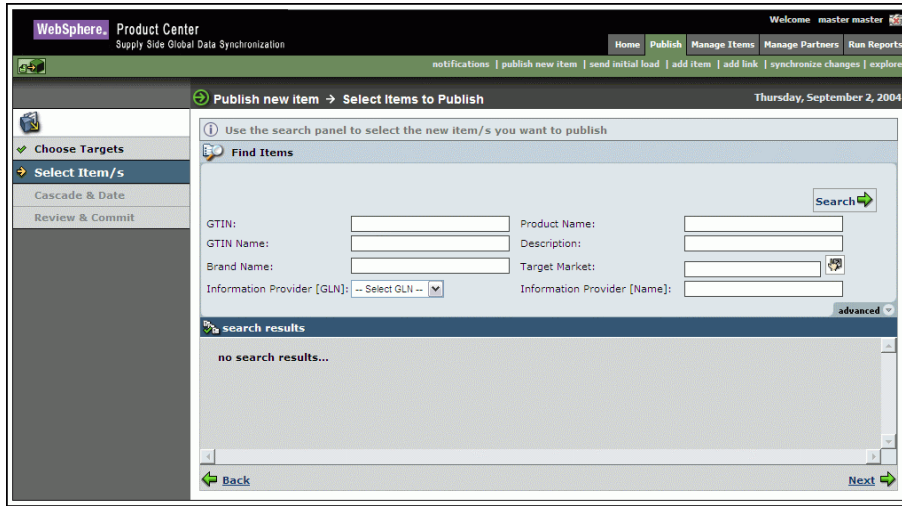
WebSphere. Product Center
Supply Side Global Data Synchronization

Welcome master master

Home | Publish | Manage Items | Manage Partners | Run Reports

notifications | publish new item | send initial load | add item | add link | synchronize changes | explore

Publish new item → Select Items to Publish

Thursday, September 2, 2004

Choose Targets
Select Item/s
Cascade & Date
Review & Commit

Use the search panel to select the new item/s you want to publish

Find Items

Search

GTIN:
GTIN Name:
Brand Name:
Information Provider [GLN]: -- Select GLN --

Product Name:
Description:
Target Market:
Information Provider [Name]:

advanced

search results

no search results...

Back

Next